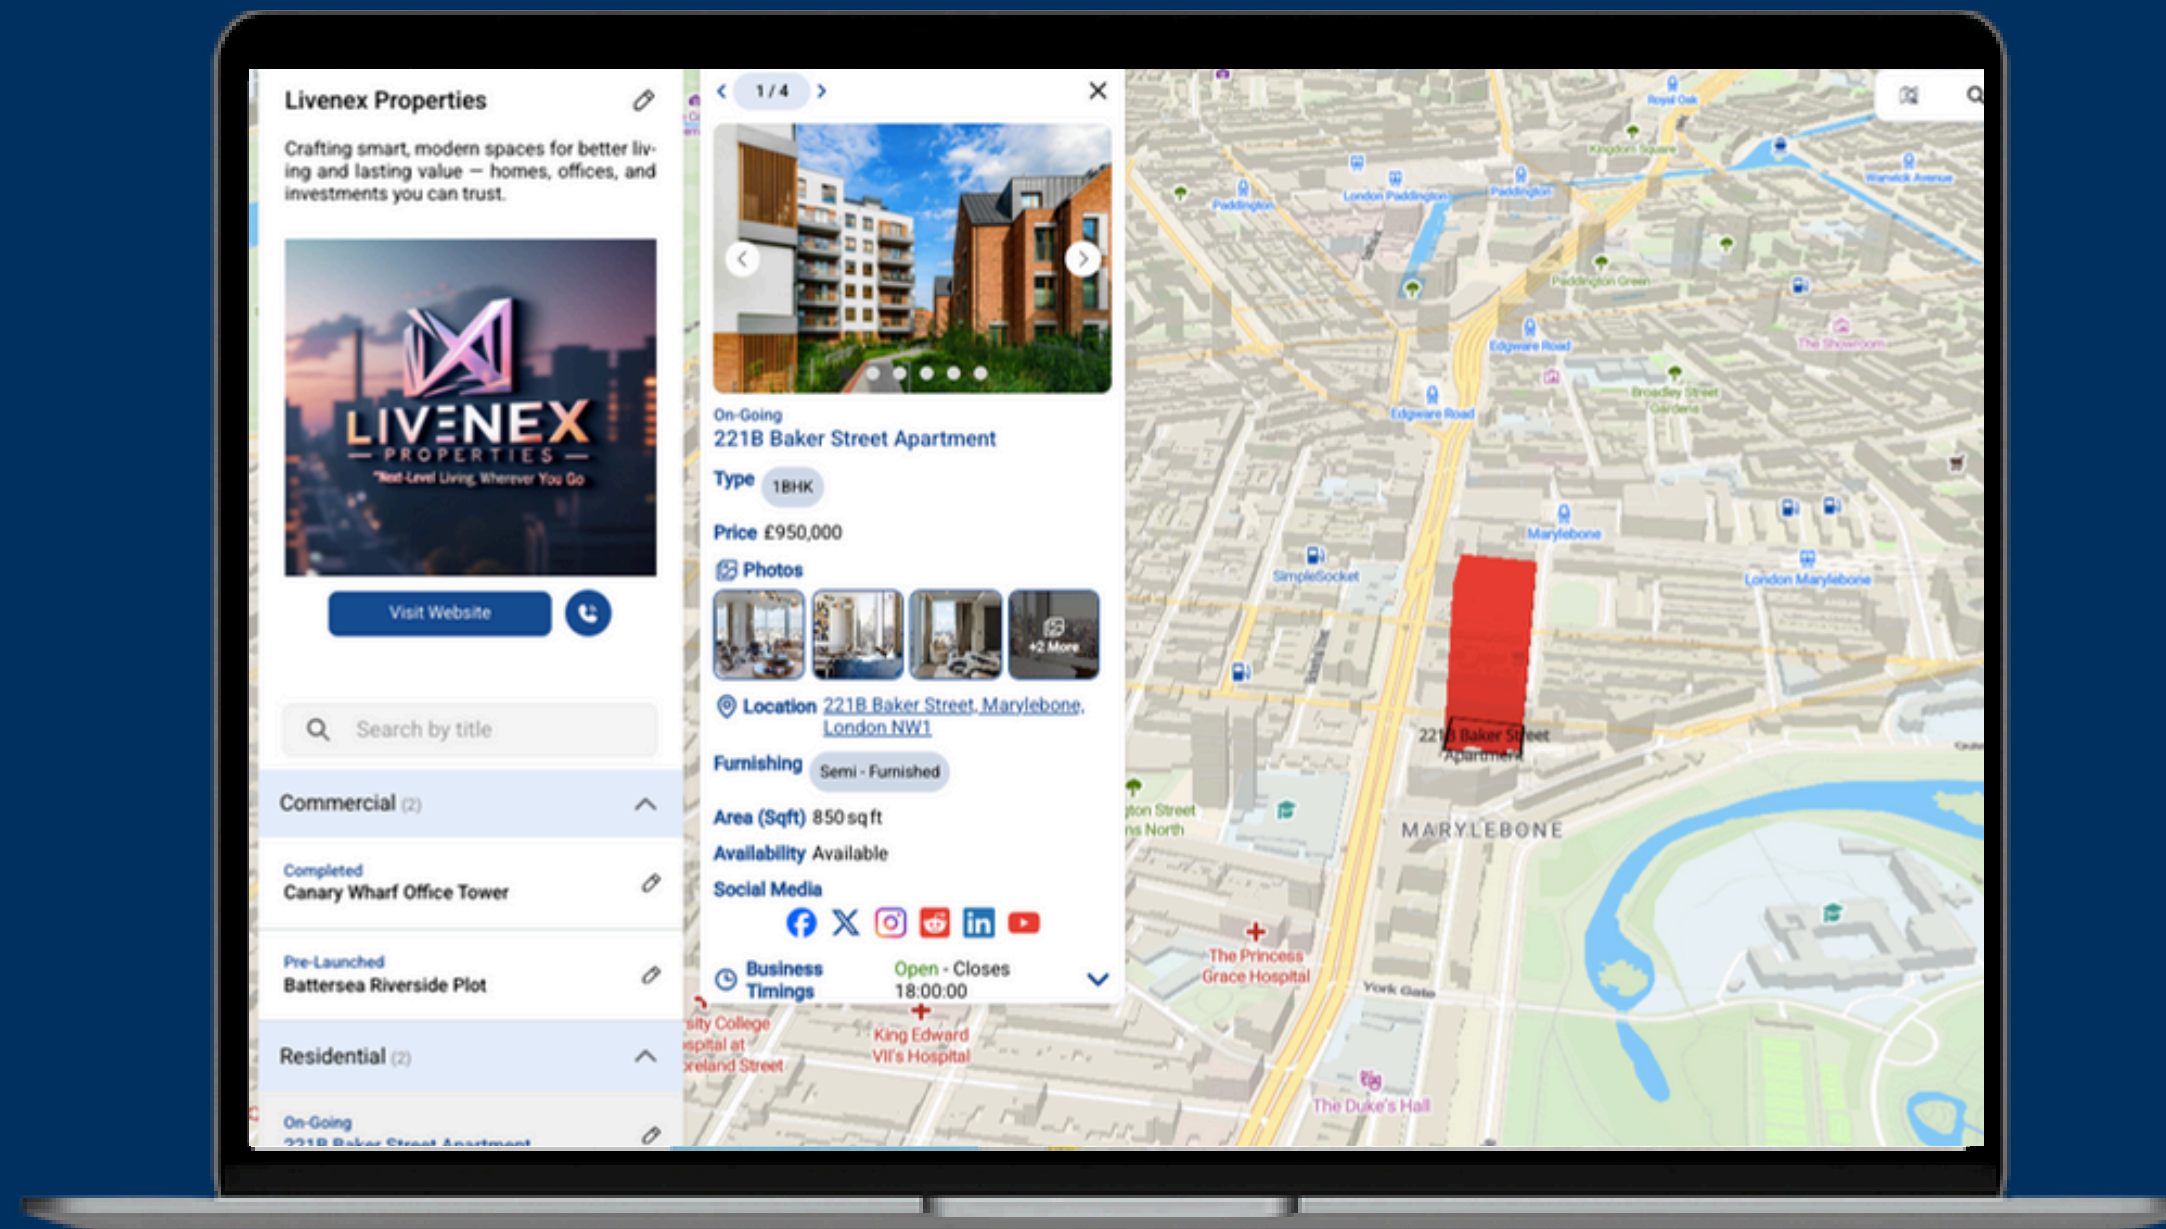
Livenex Properties

Crafting smart, modern spaces for better living and lasting value — homes, offices, and investments you can trust.

LIVENEX
— PROPERTIES —
"Next-Level Living, Wherever You Go"

Visit Website

Search by title

Commercial (2)

Completed
Canary Wharf Office Tower

Pre-Launched
Battersea Riverside Plot

Residential (2)

On-Going
221B Baker Street Apartment

1 / 4

On-Going
221B Baker Street Apartment

Type 1BHK

Price £950,000

Photos

+2 More

Location 221B Baker Street, Marylebone, London NW1

Furnishing Semi - Furnished

Area (Sqft) 850 sq ft

Availability Available

Social Media

Business Timings Open - Closes 18:00:00

Royal Oak
Kingdom Square
Paddington
London Paddington
Paddington
Warwick Avenue
Paddington Green
Edgware Road
The Showroom
Broadley Street Gardens
Edgware Road
Marylebone
SimpleSocket
London Marylebone
221B Baker Street Apartment
MARYLEBONE
The Princess Grace Hospital
York Gate
King Edward VII's Hospital
The Duke's Hall